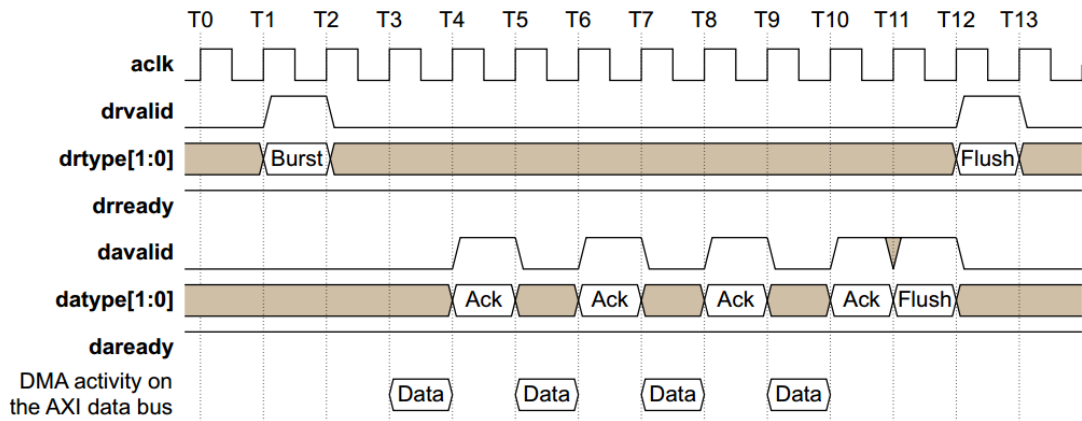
T0 T1 T2 T3 T4 T5 T6 T7 T8 T9 T10 T11 T12 T13

aclk

drvalid

drtype[1:0]

Burst

Flush

drready

davalid

datype[1:0]

Ack

Ack

Ack

Ack

Flush

daready

DMA activity on the AXI data bus

Data

Data

Data

Data